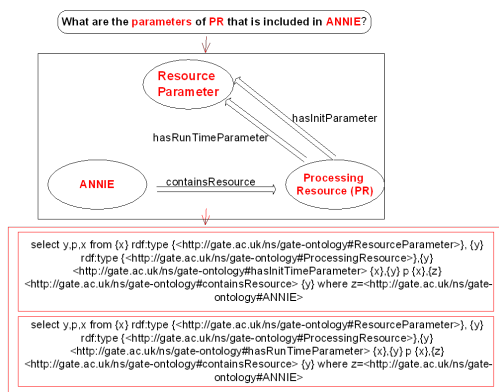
What are the parameters of PR that is included in ANNIE?

Resource Parameter

hasInitParameter

hasRunTimeParameter

ANNIE

containsResource

Processing Resource (PR)

select y,p,x from {x} rdf:type {<http://gate.ac.uk/ns/gate-ontology#ResourceParameter>}, {y} rdf:type {<http://gate.ac.uk/ns/gate-ontology#ProcessingResource>},{y} <http://gate.ac.uk/ns/gate-ontology#hasInitTimeParameter> {x},{y} p {x},{z} <http://gate.ac.uk/ns/gate-ontology#containsResource> {y} where z=<http://gate.ac.uk/ns/gate-ontology#ANNIE>

select y,p,x from {x} rdf:type {<http://gate.ac.uk/ns/gate-ontology#ResourceParameter>}, {y} rdf:type {<http://gate.ac.uk/ns/gate-ontology#ProcessingResource>},{y} <http://gate.ac.uk/ns/gate-ontology#hasRunTimeParameter> {x},{y} p {x},{z} <http://gate.ac.uk/ns/gate-ontology#containsResource> {y} where z=<http://gate.ac.uk/ns/gate-ontology#ANNIE>